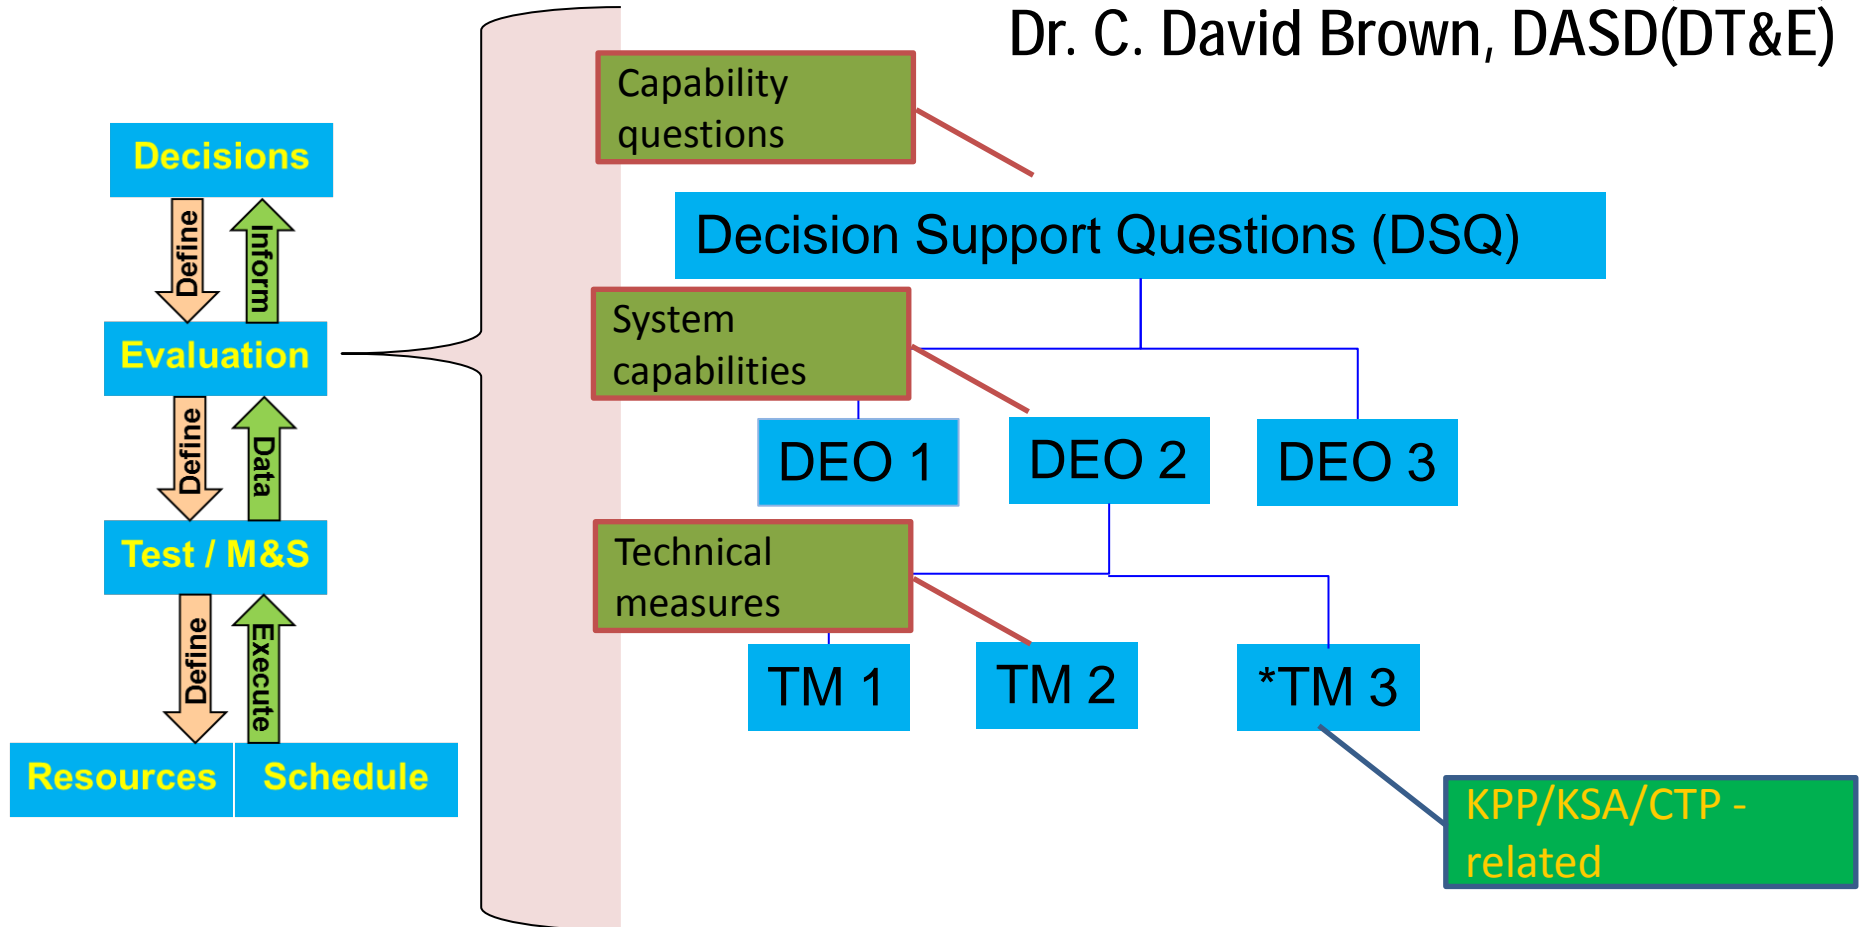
Dr. C. David Brown, DASD(DT&E)

Decisions

Define

Inform

Evaluation

Define

Data

Test / M&S

Define

Execute

Resources

Schedule

Capability questions

Decision Support Questions (DSQ)

System capabilities

DEO 1

DEO 2

DEO 3

Technical measures

TM 1

TM 2

*TM 3

KPP/KSA/CTP - related